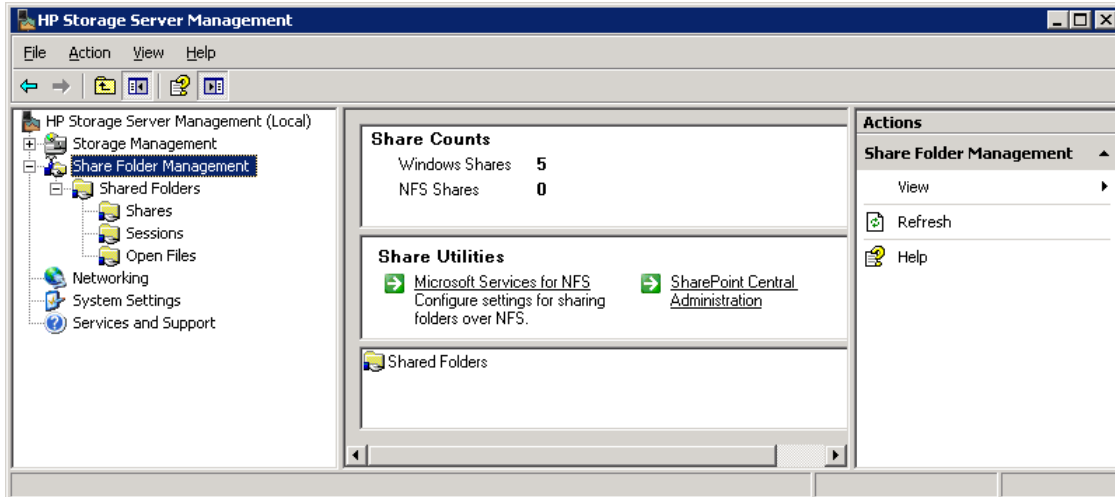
HP Storage Server Management

File Action View Help

HP Storage Server Management (Local)
Storage Management
Share Folder Management
Shared Folders
Shares
Sessions
Open Files
Networking
System Settings
Services and Support

Share Counts
Windows Shares 5
NFS Shares 0

Share Utilities
Microsoft Services for NFS
Configure settings for sharing folders over NFS.
SharePoint Central Administration

Shared Folders

Actions
Share Folder Management
View
Refresh
Help